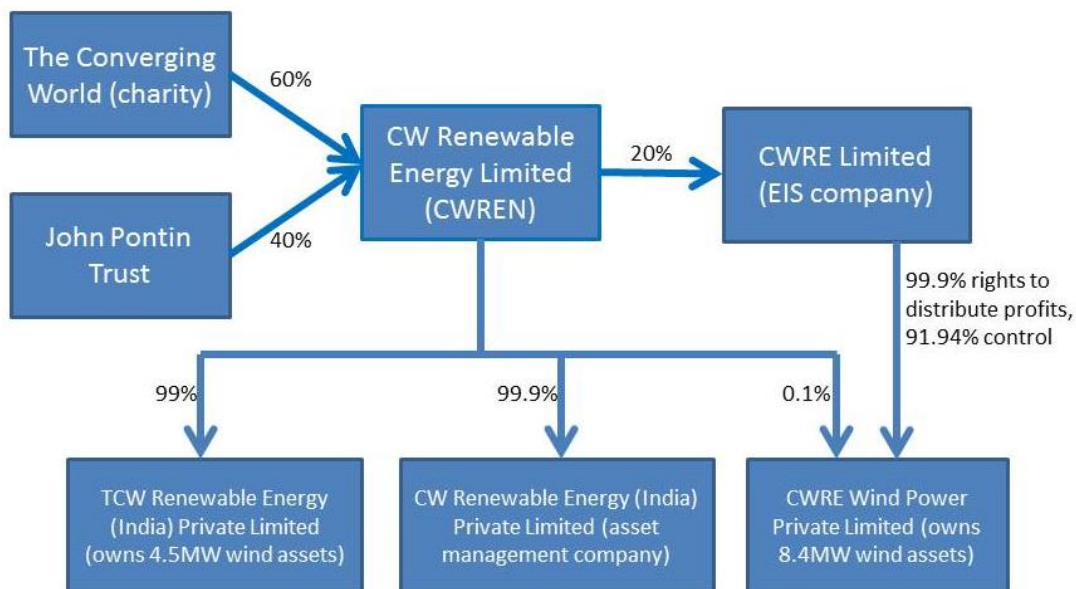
The Converging World (charity)

60%

John Pontin Trust

40%

CW Renewable Energy Limited (CWREN)

20%

CWRE Limited (EIS company)

99.9% rights to distribute profits, 91.94% control

99%

99.9%

0.1%

TCW Renewable Energy (India) Private Limited (owns 4.5MW wind assets)

CW Renewable Energy (India) Private Limited (asset management company)

CWRE Wind Power Private Limited (owns 8.4MW wind assets)